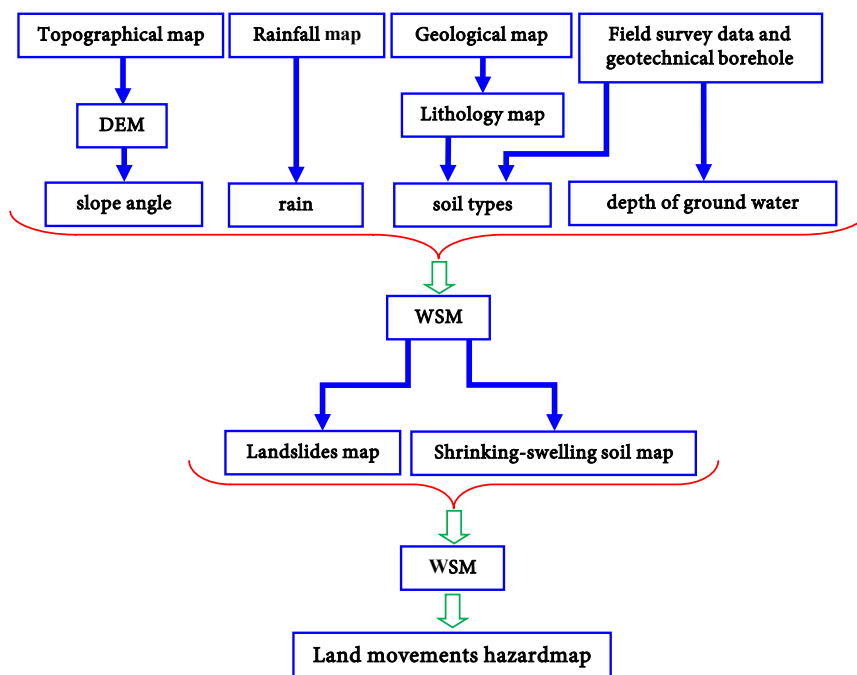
Topographical map

Rainfall map

Geological map

Field survey data and geotechnical borehole

DEM

Lithology map

slope angle

rain

soil types

depth of ground water

WSM

Landslides map

Shrinking-swelling soil map

WSM

Land movements hazardmap